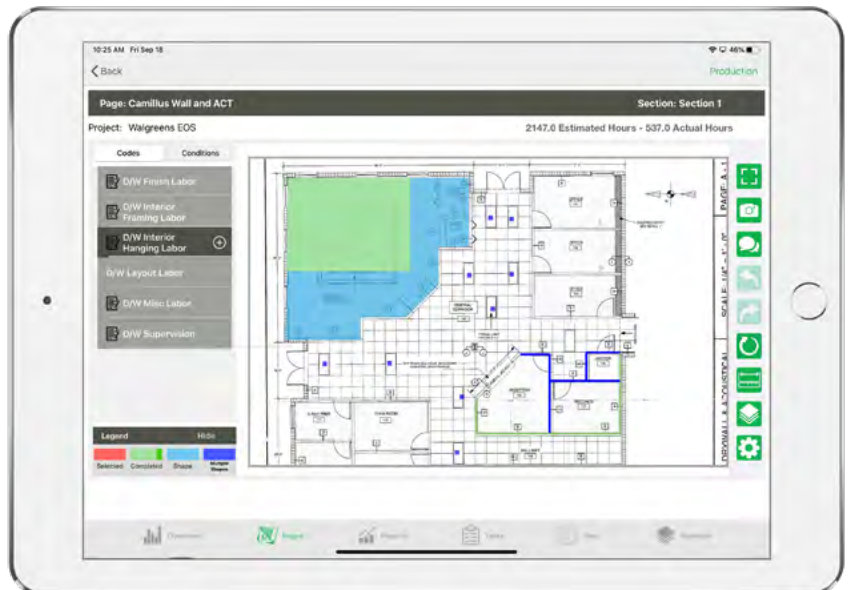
10:25 AM Fri Sep 18

46%

Back

Production

Page: Camillus Wall and ACT

Section: Section 1

Project: Walgreens EOS

2147.0 Estimated Hours - 537.0 Actual Hours

Codes

Conditions

D/W Finish Labor

D/W Interior Framing Labor

D/W Interior Hanging Labor

D/W Layout Labor

D/W Misc Labor

D/W Supervision

Legend

Hide

Selected

Completed

Shape

Multiple Shapes

PAGE: A-1

SCALE: 1/4" = 1'-0"

DRYWALL & ACOUSTICAL

RECEPTION

Overview

Pages

Reports

Tasks

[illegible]

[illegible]